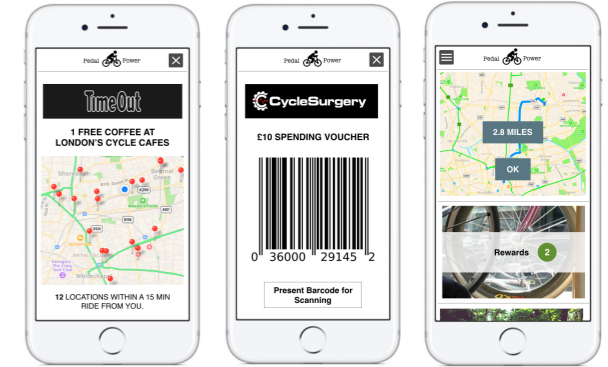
Pedal Power

TimeOut

1 FREE COFFEE AT LONDON'S CYCLE CAFES

12 LOCATIONS WITHIN A 15 MIN RIDE FROM YOU.

Pedal Power

CycleSurgery

£10 SPENDING VOUCHER

0 36000 29145 2

Present Barcode for Scanning

Pedal Power

2.8 MILES

OK

Rewards 2